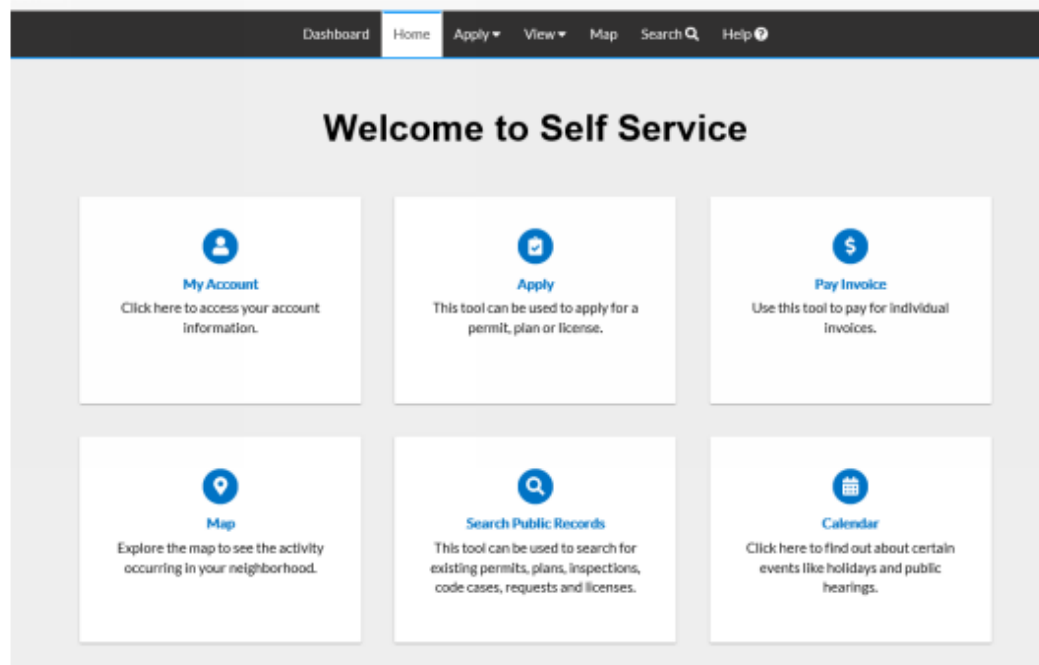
Dashboard Home Apply View Map Search Help

Welcome to Self Service

My Account
Click here to access your account information.

Apply
This tool can be used to apply for a permit, plan or license.

Pay Invoice
Use this tool to pay for individual invoices.

Map
Explore the map to see the activity occurring in your neighborhood.

Search Public Records
This tool can be used to search for existing permits, plans, inspections, code cases, requests and licenses.

Calendar
Click here to find out about certain events like holidays and public hearings.